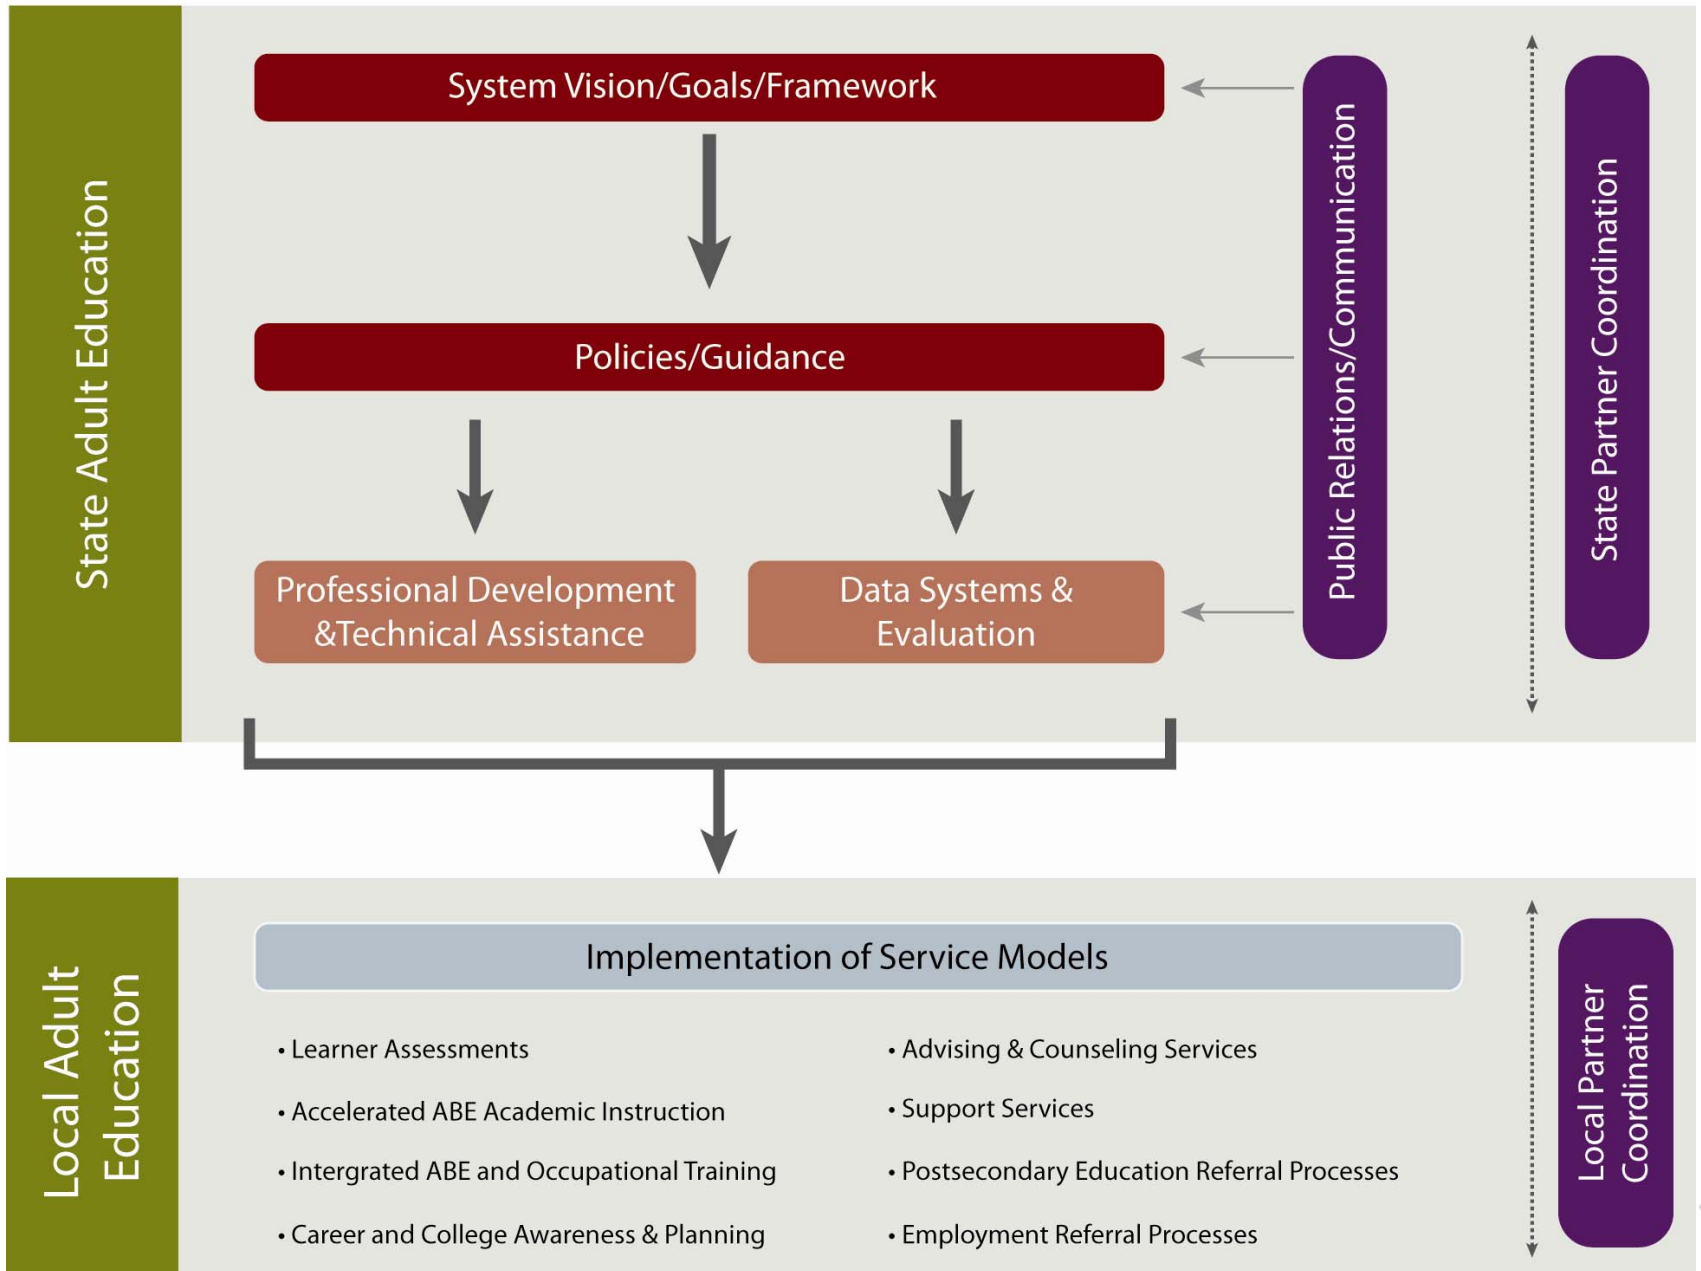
State Adult Education

System Vision/Goals/Framework

Policies/Guidance

Professional Development &Technical Assistance

Data Systems & Evaluation

Public Relations/Communication

State Partner Coordination

Local Adult Education

Implementation of Service Models

• Learner Assessments

• Accelerated ABE Academic Instruction

• Intergrated ABE and Occupational Training

• Career and College Awareness & Planning

• Advising & Counseling Services

• Support Services

• Postsecondary Education Referral Processes

• Employment Referral Processes

Local Partner Coordination